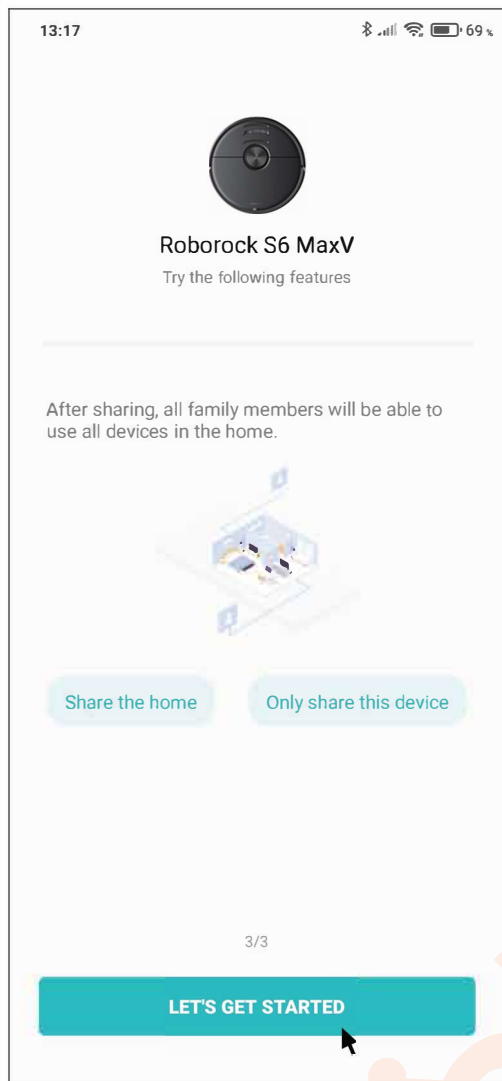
13:17

69 %

Roborock S6 MaxV

Try the following features

After sharing, all family members will be able to use all devices in the home.

Share the home

Only share this device

3/3

LET'S GET STARTED